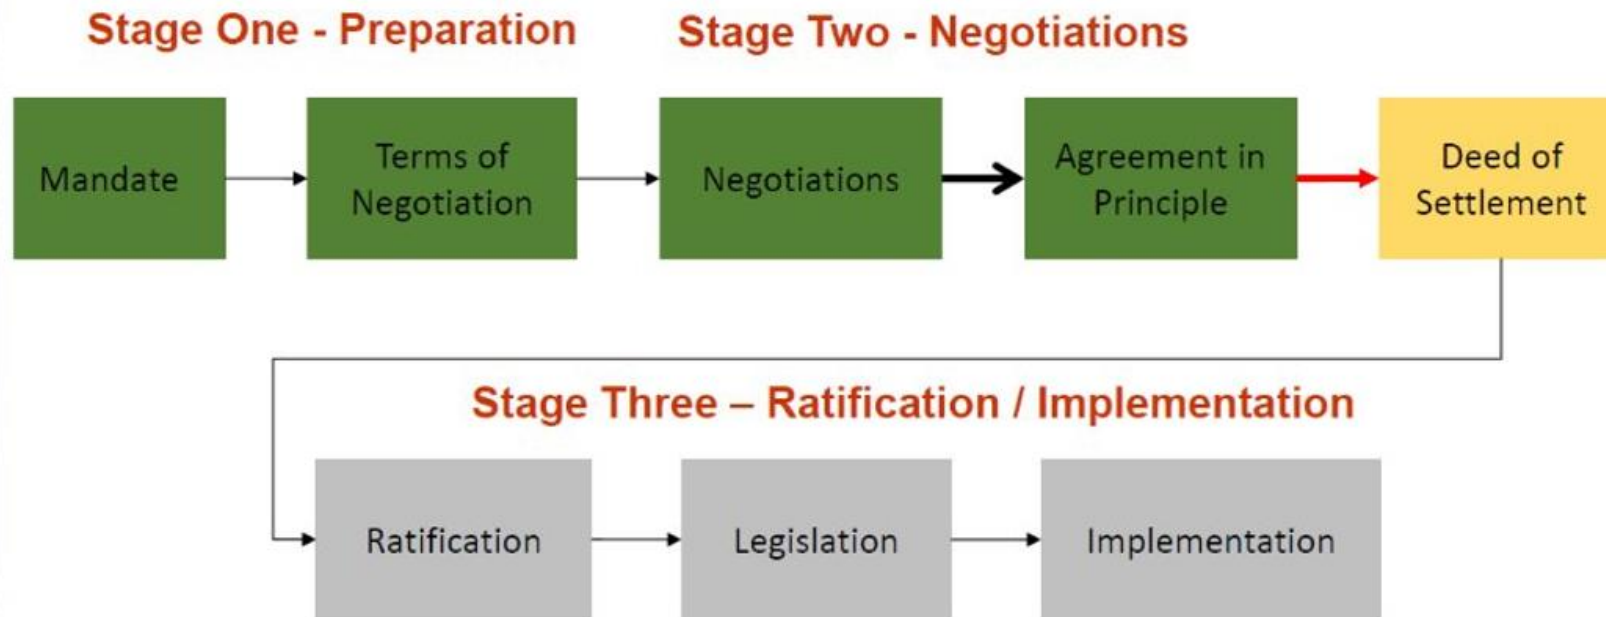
Stage One - Preparation

Stage Two - Negotiations

Mandate

Terms of Negotiation

Negotiations

Agreement in Principle

Deed of Settlement

Stage Three – Ratification / Implementation

Ratification

Legislation

Implementation